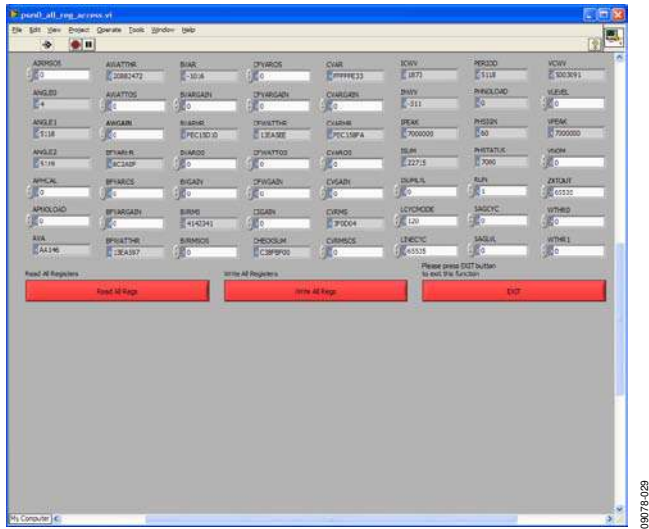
psm0_all_reg_access.vi

File Edit View Project Operate Tools Window Help

| AIRMSOS | AVATTHR | BVAR | CFVAROS | CVAR | ICWV | PERIOD | VCWV |
|---|---|---|---|---|---|---|---|
| 0 | 20882472 | -3016 | 0 | FFFFFE33 | 1873 | 5118 | 5003091 |
| ANGLE0 | AVATTOS | BVARGAIN | CFVARGAIN | CVARGAIN | IHWV | PHNOLOAD | VLEVEL |
| 4 | 0 | 0 | 0 | 0 | -311 | 0 | 0 |
| ANGLE1 | AWGAIN | BVARHR | CFWATTHR | CVARHR | IPEAK | PHSIGN | VPEAK |
| 5118 | 0 | FEC15D10 | 13EA5EE | FEC158FA | 7000000 | 60 | 7000000 |
| ANGLE2 | BFVARHR | BVAROS | CFWATTOS | CVAROS | ISUM | PHSTATUS | VNOM |
| 5119 | 8C3A0F | 0 | 0 | 0 | 22715 | 7080 | 0 |
| APHCAL | BFVAROS | BVGAIN | CFWGAIN | CVGAIN | ISUMLVL | RUN | ZXTOUT |
| 0 | 0 | 0 | 0 | 0 | 0 | 1 | 65535 |
| APNOLOAD | BFVARGAIN | BVRMS | CIGAIN | CVRMS | LCYCMODE | SAGCYC | WTHR0 |
| 0 | 0 | 4140341 | 0 | 3F0D04 | 120 | 0 | 0 |
| AVA | BFWATTHR | BVRMSOS | CHECKSUM | CVRMSOS | LINECYC | SAGLVL | WTHR1 |
| AA146 | 13EA597 | 0 | C38FBF00 | 0 | 65535 | 0 | 0 |

Read All Registers
Read All Regs

Write All Registers
Write All Regs

Please press EXIT button to exit this function
EXIT

My Computer

09078-029